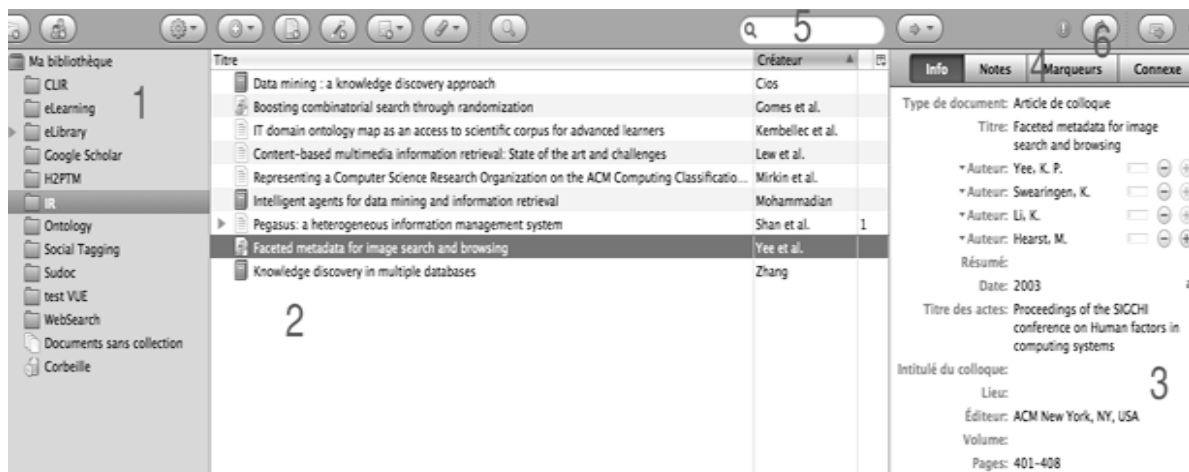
5
6
4

Ma bibliothèque
CLIR
eLearning
eLibrary
Google Scholar
H2PTM
IR
Ontology
Social Tagging
Sudoc
test VUE
WebSearch
Documents sans collection
Corbeille

1

| Titre | Créateur | |
|---|---|---|
| Data mining : a knowledge discovery approach | Cios | |
| Boosting combinatorial search through randomization | Gomes et al. | |
| IT domain ontology map as an access to scientific corpus for advanced learners | Kembellec et al. | |
| Content-based multimedia information retrieval: State of the art and challenges | Lew et al. | |
| Representing a Computer Science Research Organization on the ACM Computing Classificatio... | Mirkin et al. | |
| Intelligent agents for data mining and information retrieval | Mohammadian | |
| Pegasus: a heterogeneous information management system | Shan et al. | 1 |
| Faceted metadata for image search and browsing | Yee et al. | |
| Knowledge discovery in multiple databases | Zhang | |

2

Info | Notes | Marqueurs | Connexe

Type de document: Article de colloque
Titre: Faceted metadata for image search and browsing
Auteur: Yee, K. P.
Auteur: Swearingen, K.
Auteur: Li, K.
Auteur: Hearst, M.
Résumé:
Date: 2003
Titre des actes: Proceedings of the SIGCHI conference on Human factors in computing systems
Intitulé du colloque:
Lieu:
Éditeur: ACM New York, NY, USA
Volume:
Pages: 401-408

3